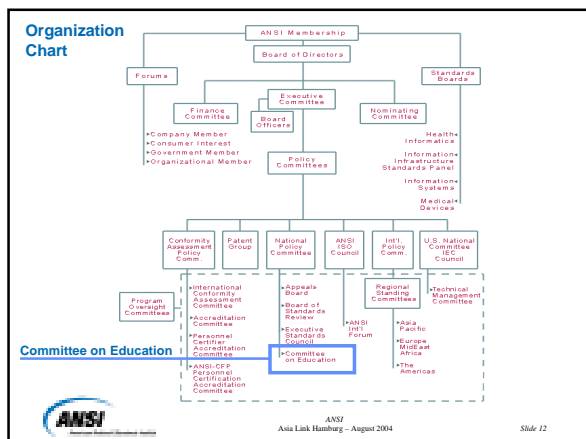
Organization Chart

ANSI Membership

Board of Directors

Forums

Standards Boards

Finance Committee

Executive Committee

Nominating Committee

Board Officers

Company Member
Consumer Interest
Government Member
Organizational Member

Health Informatics

Information Infrastructure Standards Panel

Information Systems

Medical Devices

Policy Committees

Conformity Assessment Policy Comm.

Patent Group

National Policy Committee

ANSI ISO Council

Int'l. Policy Comm.

U.S. National Committee IEC Council

Program Oversight Committees

International Conformity Assessment Committee

Accreditation Committee

Personnel Certifier Accreditation Committee

ANSI-CFP Personnel Certification Accreditation Committee

Appeals Board

Board of Standards Review

Executive Standards Council

Committee on Education

ANSI Int'l Forum

Regional Standing Committees

Asia Pacific

Europe MidEast Africa

The Americas

Technical Management Committee

Committee on Education

ANSI

ANSI
Asia Link Hamburg – August 2004

Slide 12